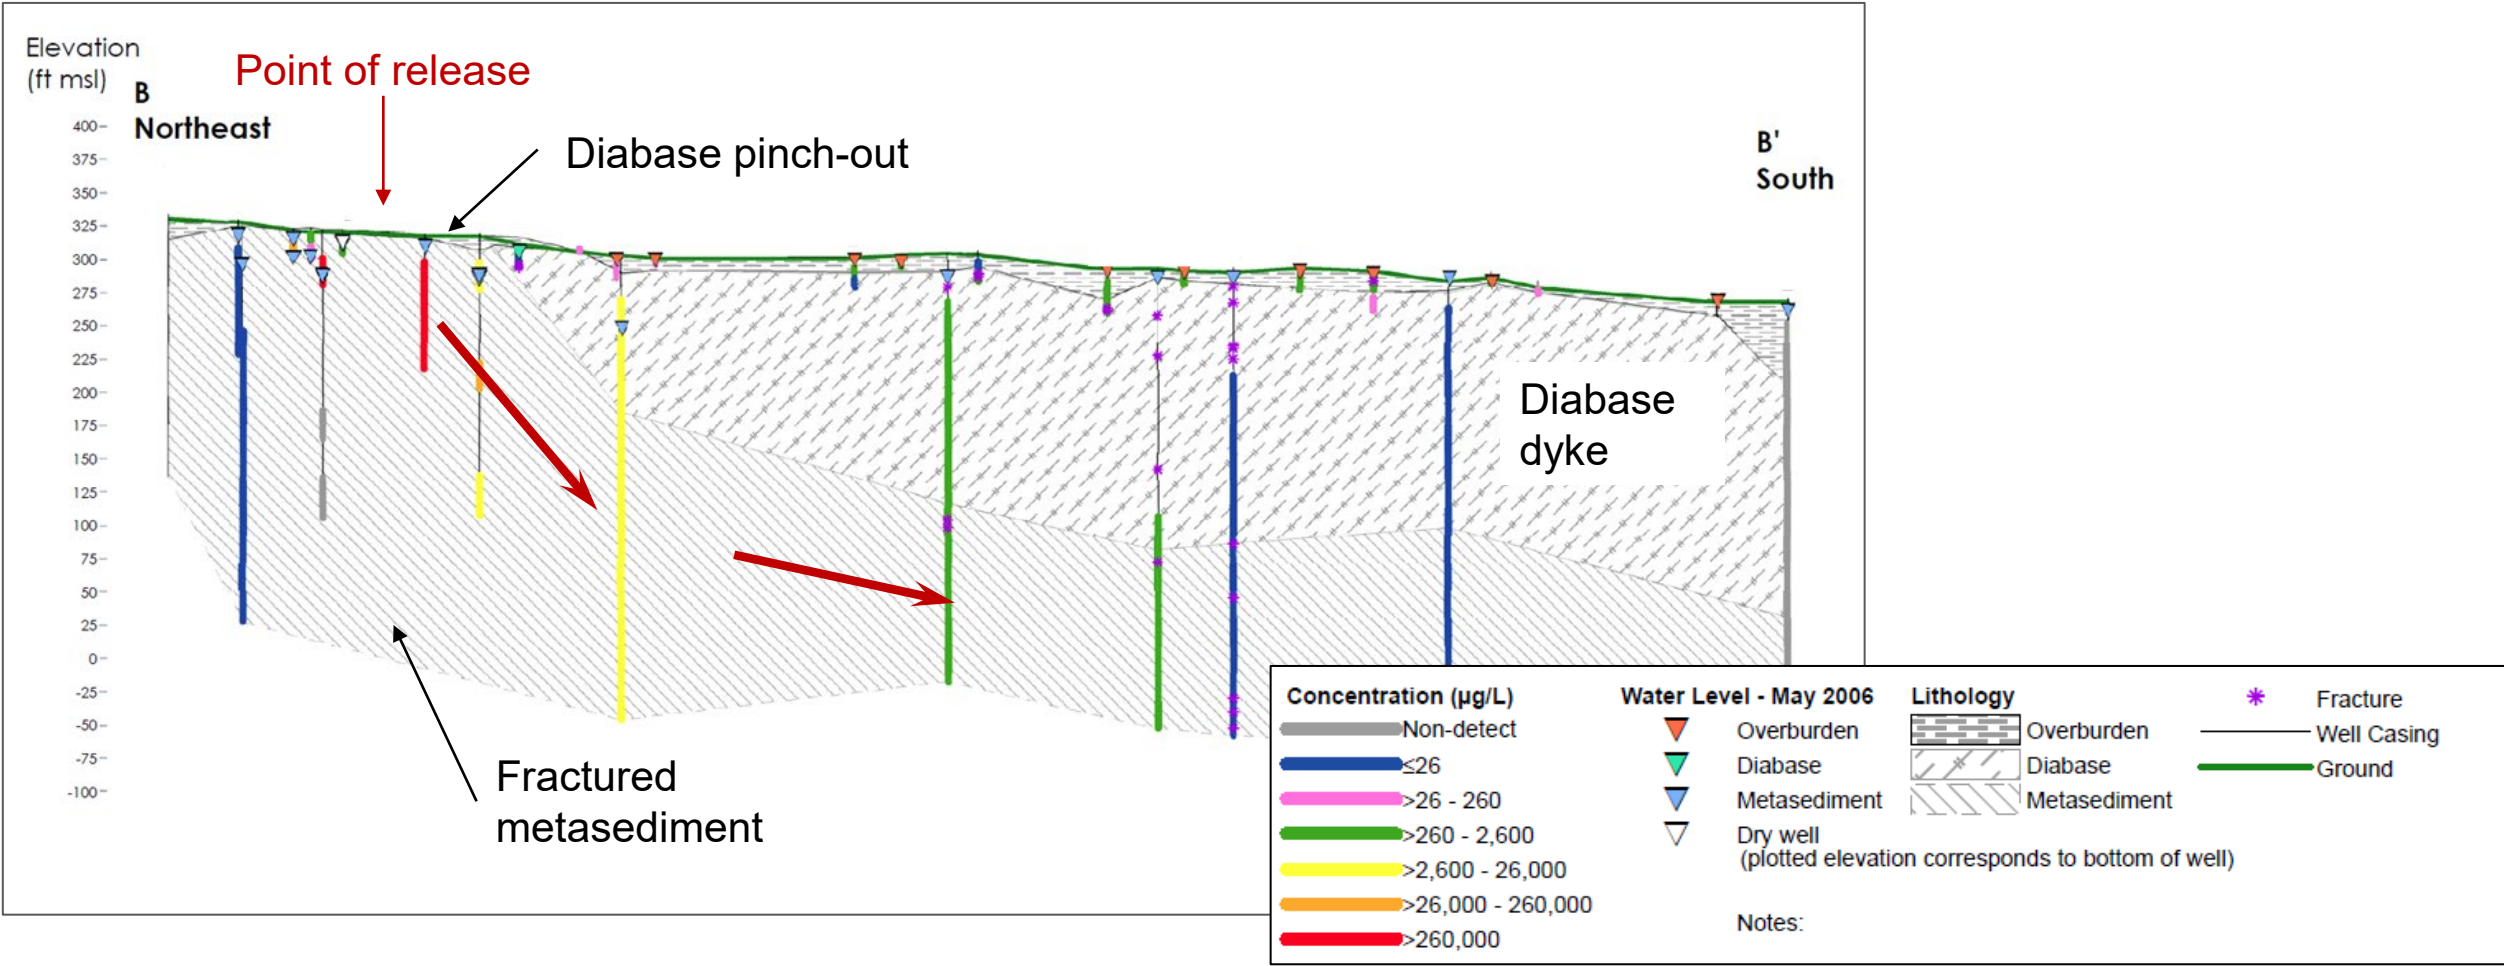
Elevation (ft msl)

B
Northeast

Point of release

Diabase pinch-out

B'
South

400
375
350
325
300
275
250
225
200
175
150
125
100
75
50
25
0
-25
-50
-75
-100

Diabase dyke

Fractured metasediment

Concentration (µg/L)
Non-detect
≤26
>26 - 260
>260 - 2,600
>2,600 - 26,000
>26,000 - 260,000
>260,000

Water Level - May 2006
Overburden
Diabase
Metasediment
Dry well
(plotted elevation corresponds to bottom of well)

Lithology
Overburden
Diabase
Metasediment

Fracture
Well Casing
Ground

Notes: